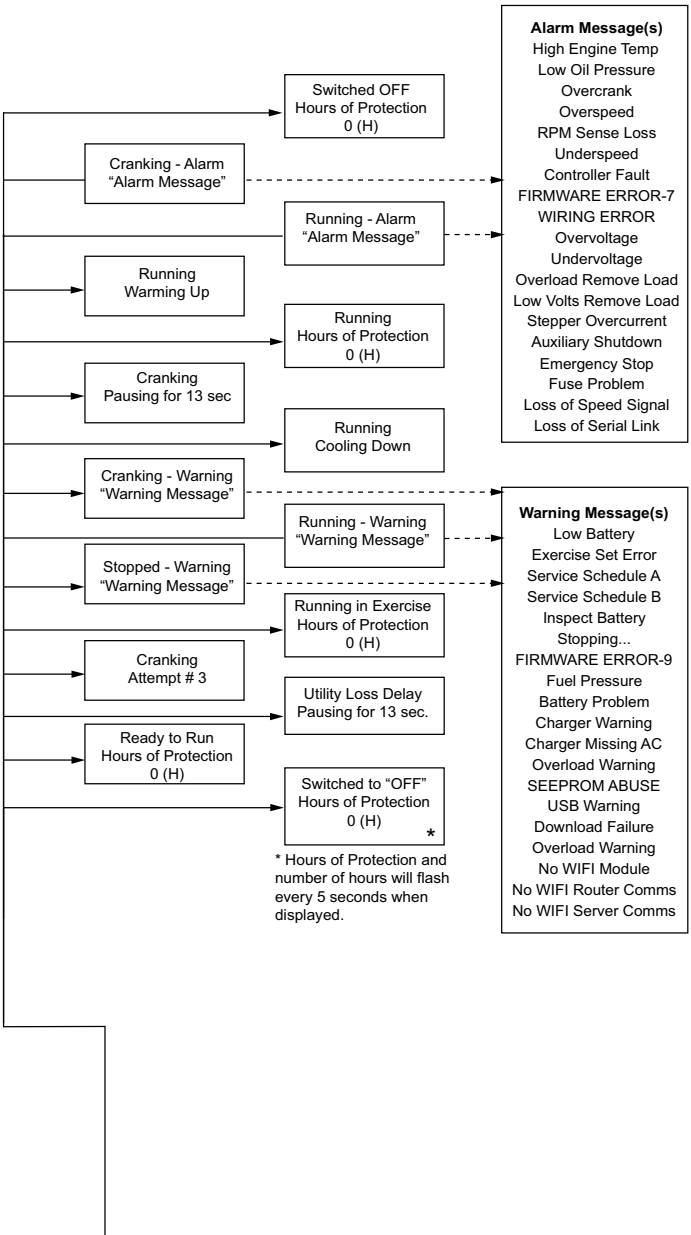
Switched OFF
Hours of Protection
0 (H)

Cranking - Alarm
“Alarm Message”

Running - Alarm
“Alarm Message”

Running
Warming Up

Running
Hours of Protection
0 (H)

Cranking
Pausing for 13 sec

Running
Cooling Down

Cranking - Warning
“Warning Message”

Running - Warning
“Warning Message”

Stopped - Warning
“Warning Message”

Running in Exercise
Hours of Protection
0 (H)

Cranking
Attempt # 3

Utility Loss Delay
Pausing for 13 sec.

Ready to Run
Hours of Protection
0 (H)

Switched to “OFF”
Hours of Protection
0 (H)
*

* Hours of Protection and number of hours will flash every 5 seconds when displayed.

Alarm Message(s)
High Engine Temp
Low Oil Pressure
Overcrank
Overspeed
RPM Sense Loss
Underspeed
Controller Fault
FIRMWARE ERROR-7
WIRING ERROR
Overvoltage
Undervoltage
Overload Remove Load
Low Volts Remove Load
Stepper Overcurrent
Auxiliary Shutdown
Emergency Stop
Fuse Problem
Loss of Speed Signal
Loss of Serial Link

Warning Message(s)
Low Battery
Exercise Set Error
Service Schedule A
Service Schedule B
Inspect Battery
Stopping...
FIRMWARE ERROR-9
Fuel Pressure
Battery Problem
Charger Warning
Charger Missing AC
Overload Warning
SEEPROM ABUSE
USB Warning
Download Failure
Overload Warning
No WIFI Module
No WIFI Router Comms
No WIFI Server Comms